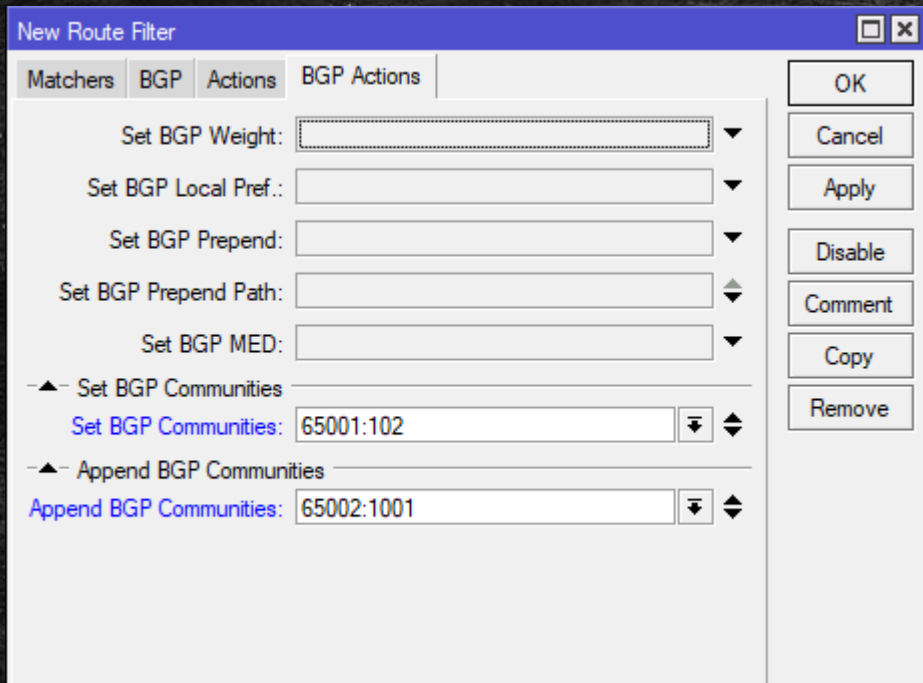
New Route Filter

Matchers BGP Actions BGP Actions

Set BGP Weight:

Set BGP Local Pref.:

Set BGP Prepend:

Set BGP Prepend Path:

Set BGP MED:

Set BGP Communities

Set BGP Communities: 65001:102

Append BGP Communities

Append BGP Communities: 65002:1001

OK

Cancel

Apply

Disable

Comment

Copy

Remove